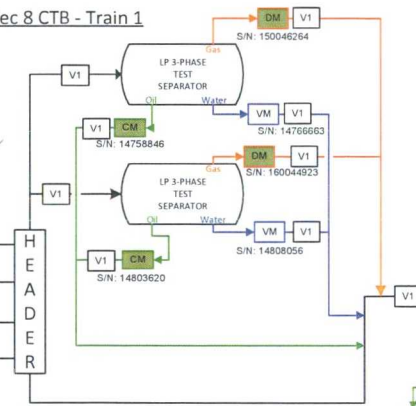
ec 8 CTB - Train 1

V1

LP 3-PHASE TEST SEPARATOR

Gas

DM

V1

S/N: 150046264

Oil

Water

V1

CM

S/N: 14758846

VM

V1

S/N: 14766663

V1

LP 3-PHASE TEST SEPARATOR

DM

V1

S/N: 160044923

Oil

Water

VM

V1

S/N: 14808056

V1

CM

S/N: 14803620

H
E
A
D
E
R

V1